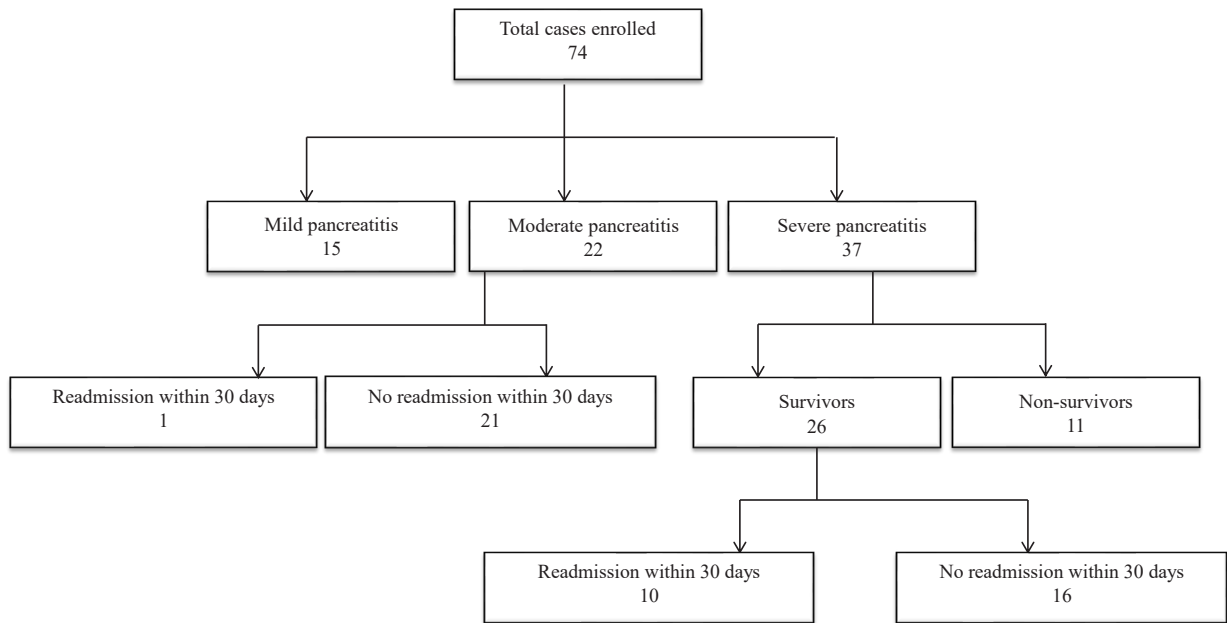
Total cases enrolled
74

Mild pancreatitis
15

Moderate pancreatitis
22

Severe pancreatitis
37

Readmission within 30 days
1

No readmission within 30 days
21

Survivors
26

Non-survivors
11

Readmission within 30 days
10

No readmission within 30 days
16